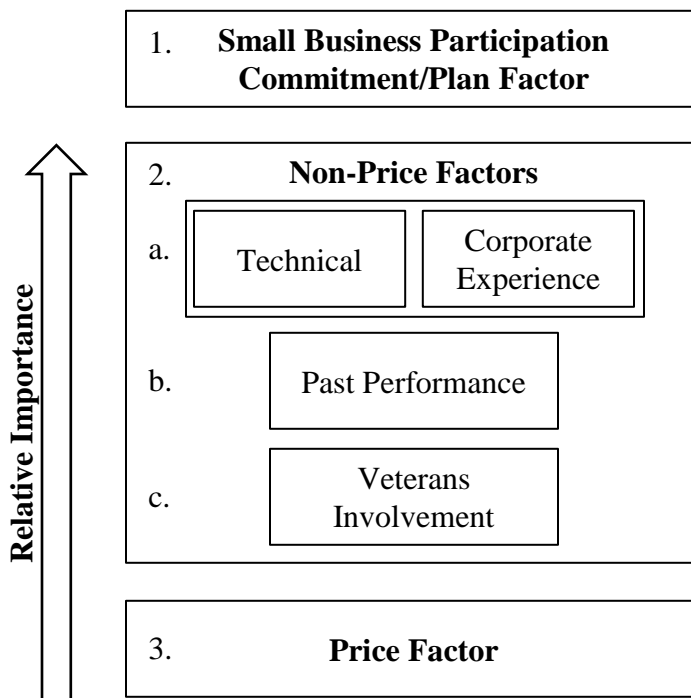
1. **Small Business Participation Commitment/Plan Factor**

2. **Non-Price Factors**

a. Technical Corporate Experience

b. Past Performance

c. Veterans Involvement

3. **Price Factor**

**Relative Importance**